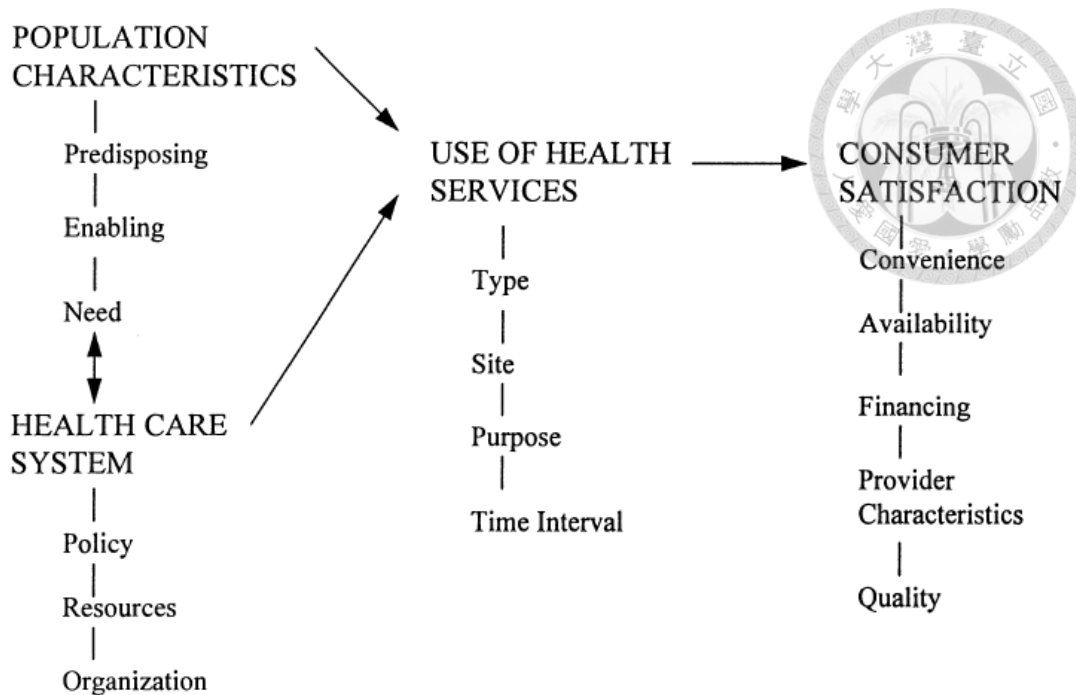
POPULATION CHARACTERISTICS

Predisposing

Enabling

Need

HEALTH CARE SYSTEM

Policy

Resources

Organization

USE OF HEALTH SERVICES

Type

Site

Purpose

Time Interval

CONSUMER SATISFACTION

Convenience

Availability

Financing

Provider Characteristics

Quality